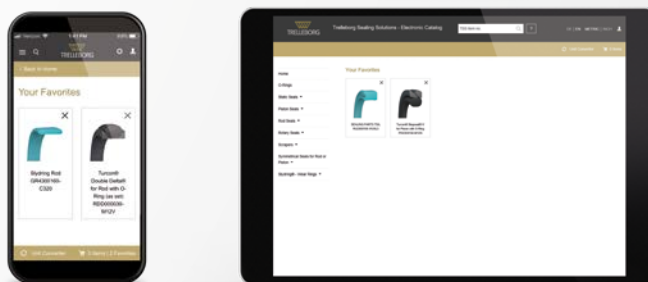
TRELLEBORG

< Back to Home

Your Favorites

Slydring Rod GR4300100-C320

Turcon® Double Delta® for Rod with O-Ring (as set) RD0000030-W12V

Unit Converter

0 Item(s) | 2 Favorites

TRELLEBORG

Trelleborg Sealing Solutions - Electronic Catalog

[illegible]

Home

O-Rings

Static Seals

Piston Seals

Rod Seals

Rotary Seals

Scrapers

Symmetrical Seals for Rod or Piston

Slydring® - Wear Rings

Your Favorites

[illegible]

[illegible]